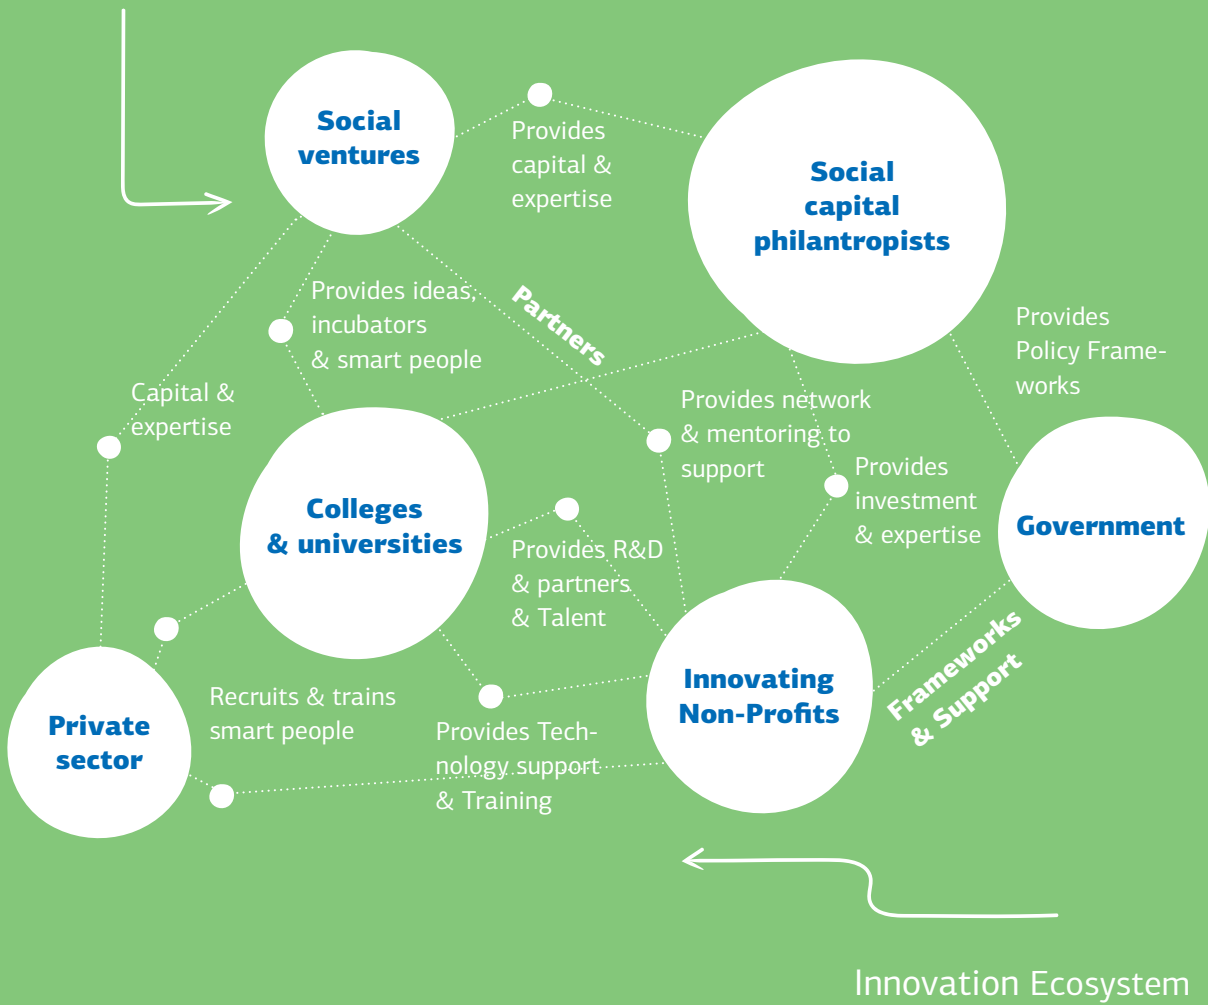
Social ventures

Provides capital & expertise

Social capital philantropists

Provides ideas, incubators & smart people

Partners

Provides Policy Frameworks

Capital & expertise

Provides network & mentoring to support

Provides investment & expertise

Colleges & universities

Government

Provides R&D & partners & Talent

Innovating Non-Profits

Frameworks & Support

Private sector

Recruits & trains smart people

Provides Technology support & Training

Innovation Ecosystem